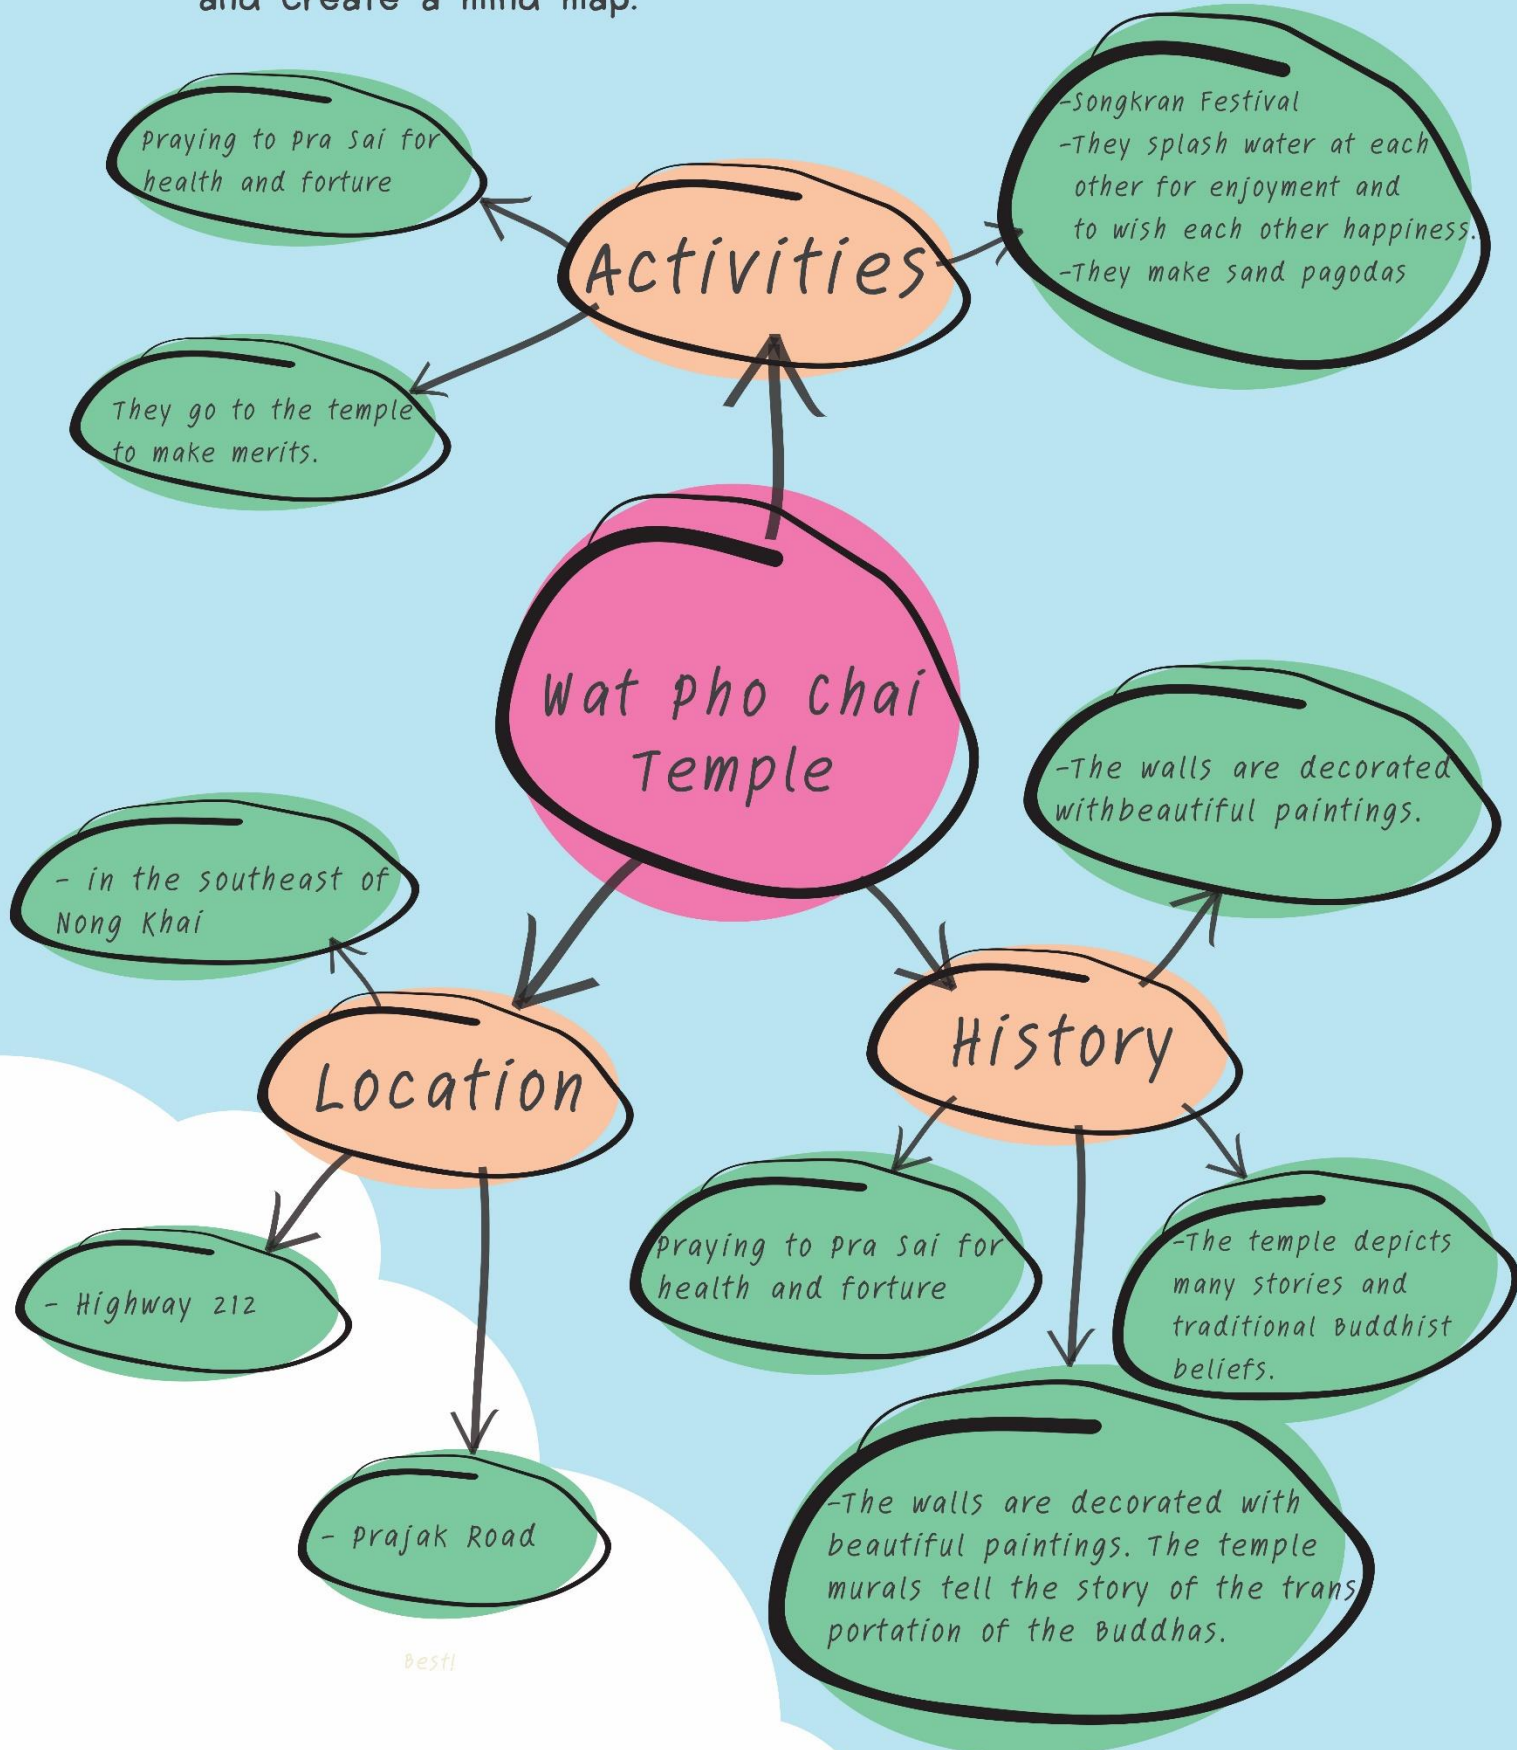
and create a mind map.

Activities

Praying to Pra Sai for health and forture

They go to the temple to make merits.

-Songkran Festival
-They splash water at each other for enjoyment and to wish each other happiness.
-They make sand pagodas

Wat Pho Chai Temple

Location

- in the southeast of Nong Khai

- Highway 212

- Prajak Road

History

-The walls are decorated withbeautiful paintings.

Praying to Pra Sai for health and forture

-The temple depicts many stories and traditional Buddhist beliefs.

-The walls are decorated with beautiful paintings. The temple murals tell the story of the transportation of the Buddhas.

Best!